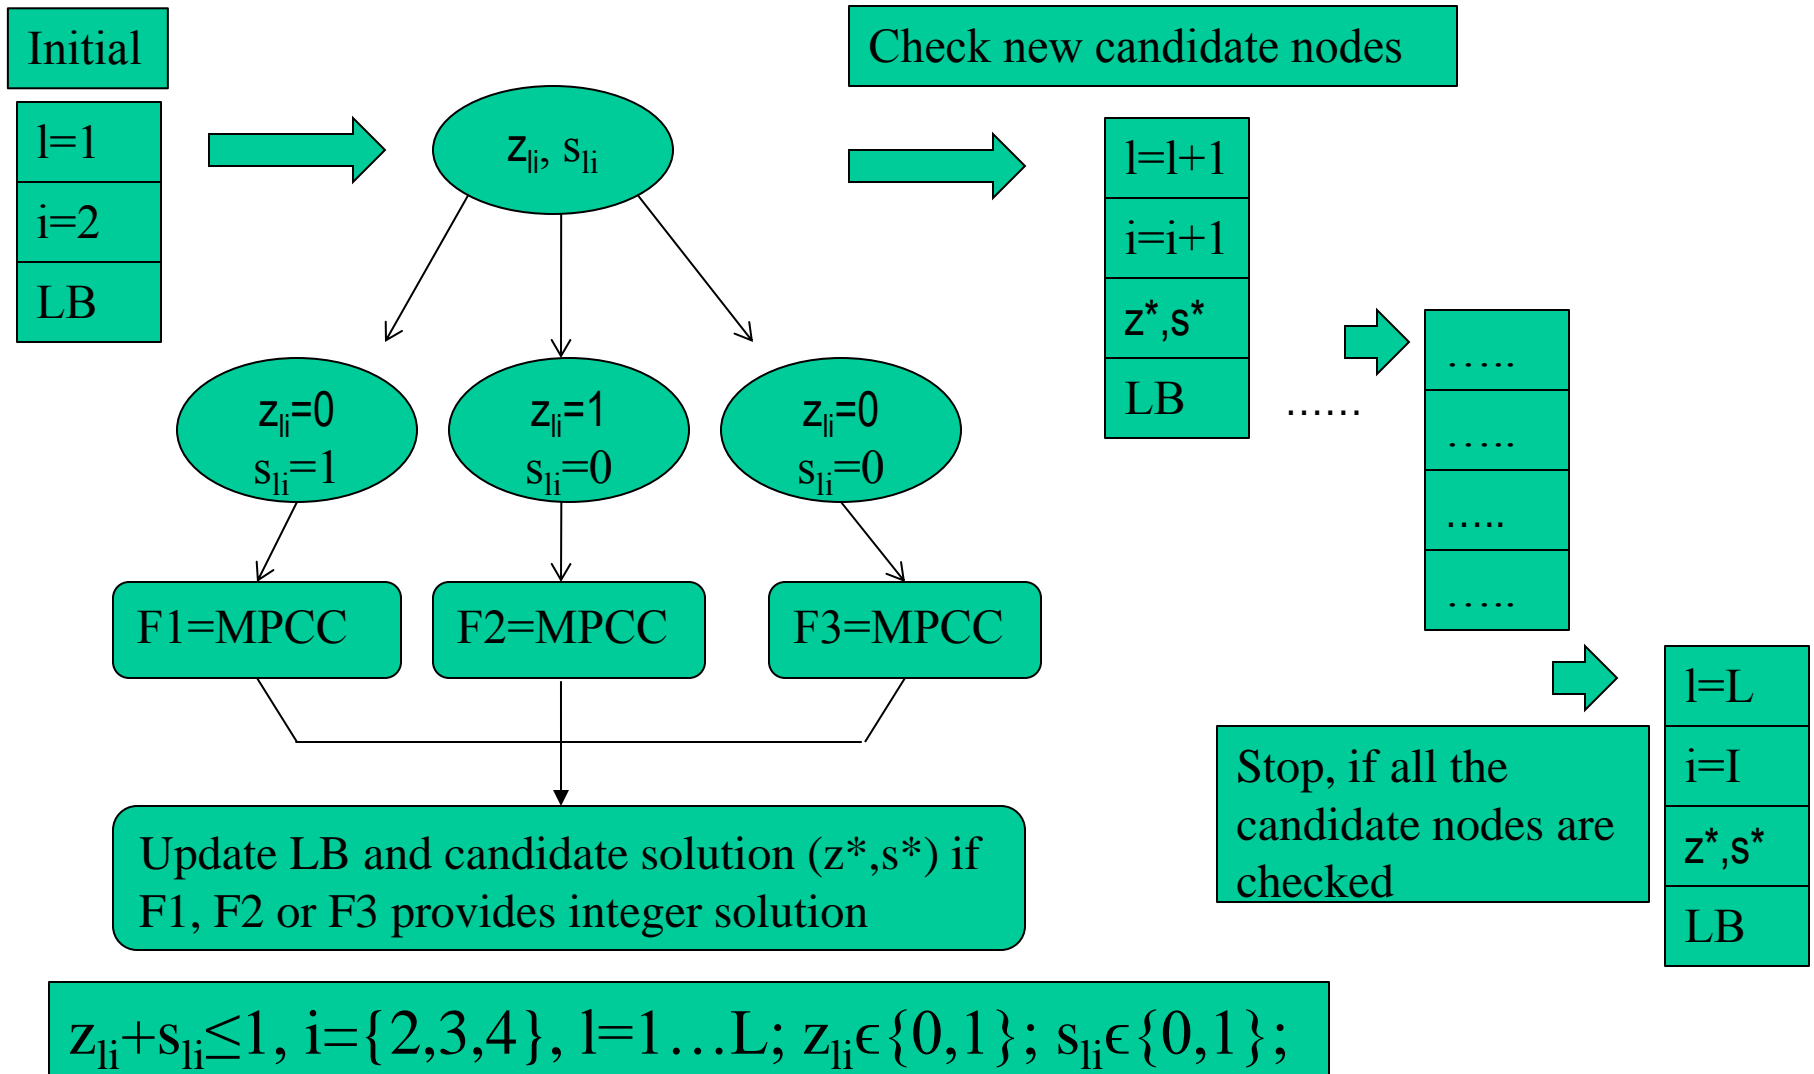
Initial

l=1

i=2

LB

$z_{li}$, $s_{li}$

$z_{li}$=0
$s_{li}$=1

$z_{li}$=1
$s_{li}$=0

$z_{li}$=0
$s_{li}$=0

F1=MPCC

F2=MPCC

F3=MPCC

Update LB and candidate solution (z*,s*) if F1, F2 or F3 provides integer solution

Check new candidate nodes

l=l+1

i=i+1

z*,s*

LB

……

…..

…..

…..

…..

l=L

i=I

z*,s*

LB

Stop, if all the candidate nodes are checked

$z_{li}+s_{li}\leq1$, i={2,3,4}, l=1…L; $z_{li}\epsilon\{0,1\}$; $s_{li}\epsilon\{0,1\}$;